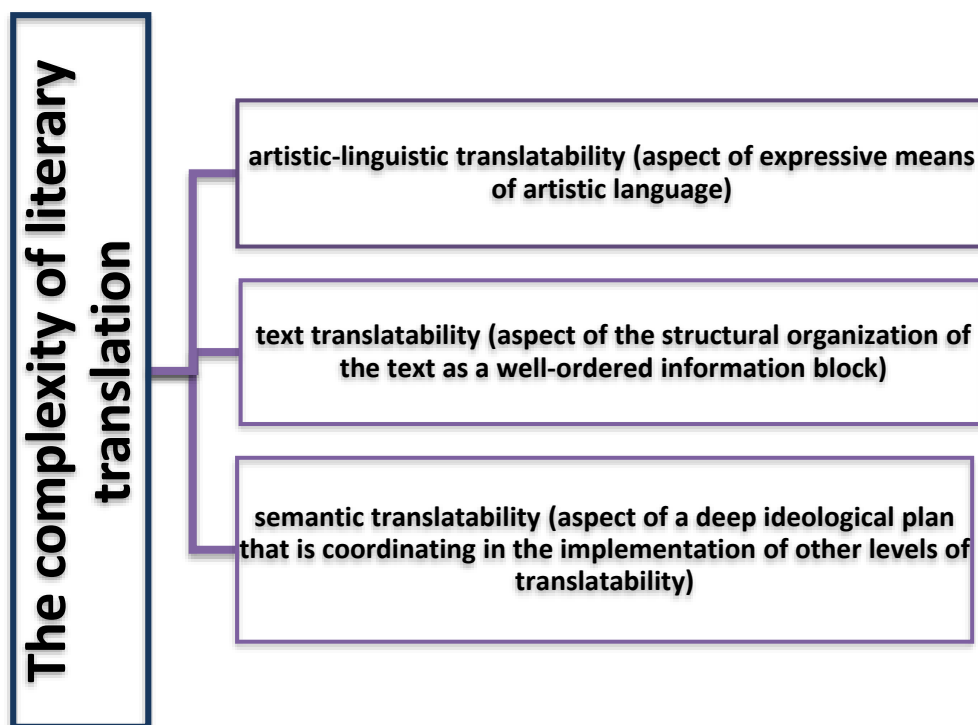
The complexity of literary translation

artistic-linguistic translatability (aspect of expressive means of artistic language)

text translatability (aspect of the structural organization of the text as a well-ordered information block)

semantic translatability (aspect of a deep ideological plan that is coordinating in the implementation of other levels of translatability)